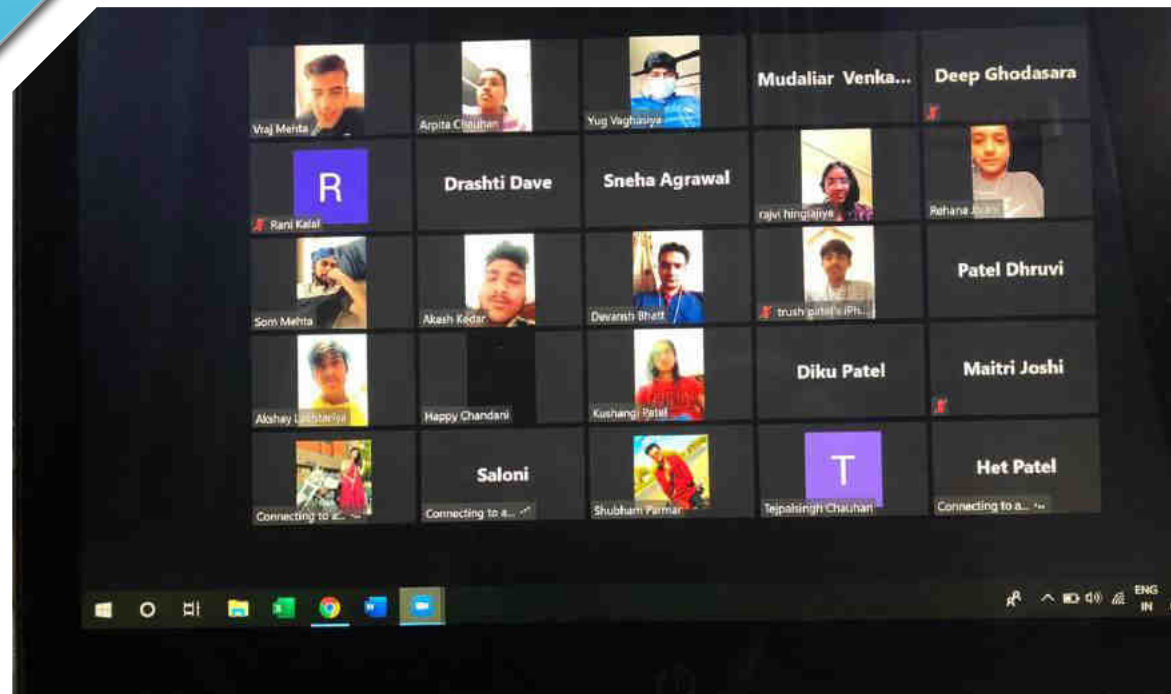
Vraj Mehta
Arpita Chauhan
Yug Vaghasiya
Mudaliar Venka...
Deep Ghodasara

R
Rani Kalal
Drashti Dave
Sneha Agrawal
rajvi hinglajiya
Rehana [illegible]

Som Mehta
Akash Kedar
Devansh Bhatt
trush patel's iPh...
Patel Dhruvi

Akshay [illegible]
Happy Chandani
Kushangi Patel
Diku Patel
Maitri Joshi

Connecting to a...
Saloni
Connecting to a...
Shubham Parmar
T
Tejpalsingh Chauhan
Het Patel
Connecting to a...

ENG
IN